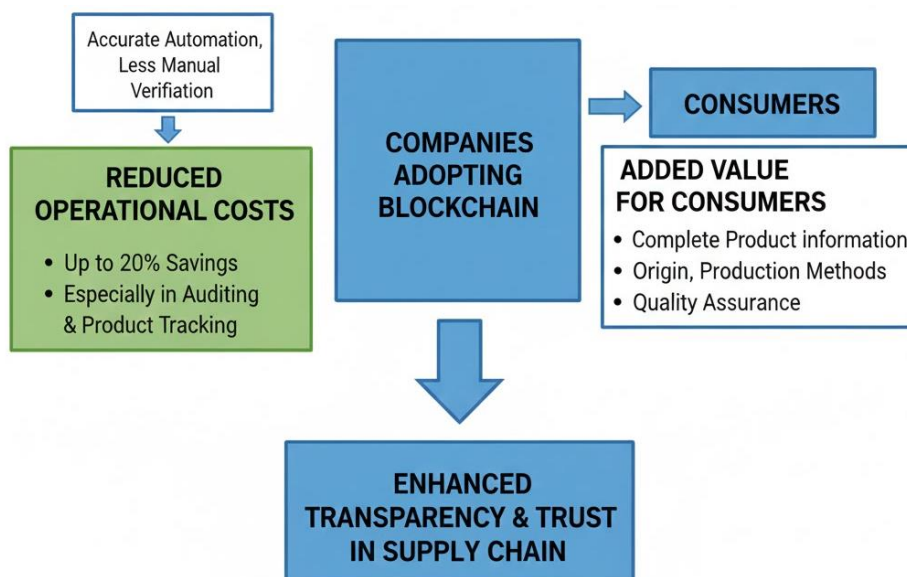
Accurate Automation, Less Manual Verifiation

REDUCED OPERATIONAL COSTS

• Up to 20% Savings
• Especially in Auditing & Product Tracking

COMPANIES ADOPTING BLOCKCHAIN

CONSUMERS

ADDED VALUE FOR CONSUMERS

• Complete Product information
• Origin, Production Methods
• Quality Assurance

ENHANCED TRANSPARENCY & TRUST IN SUPPLY CHAIN